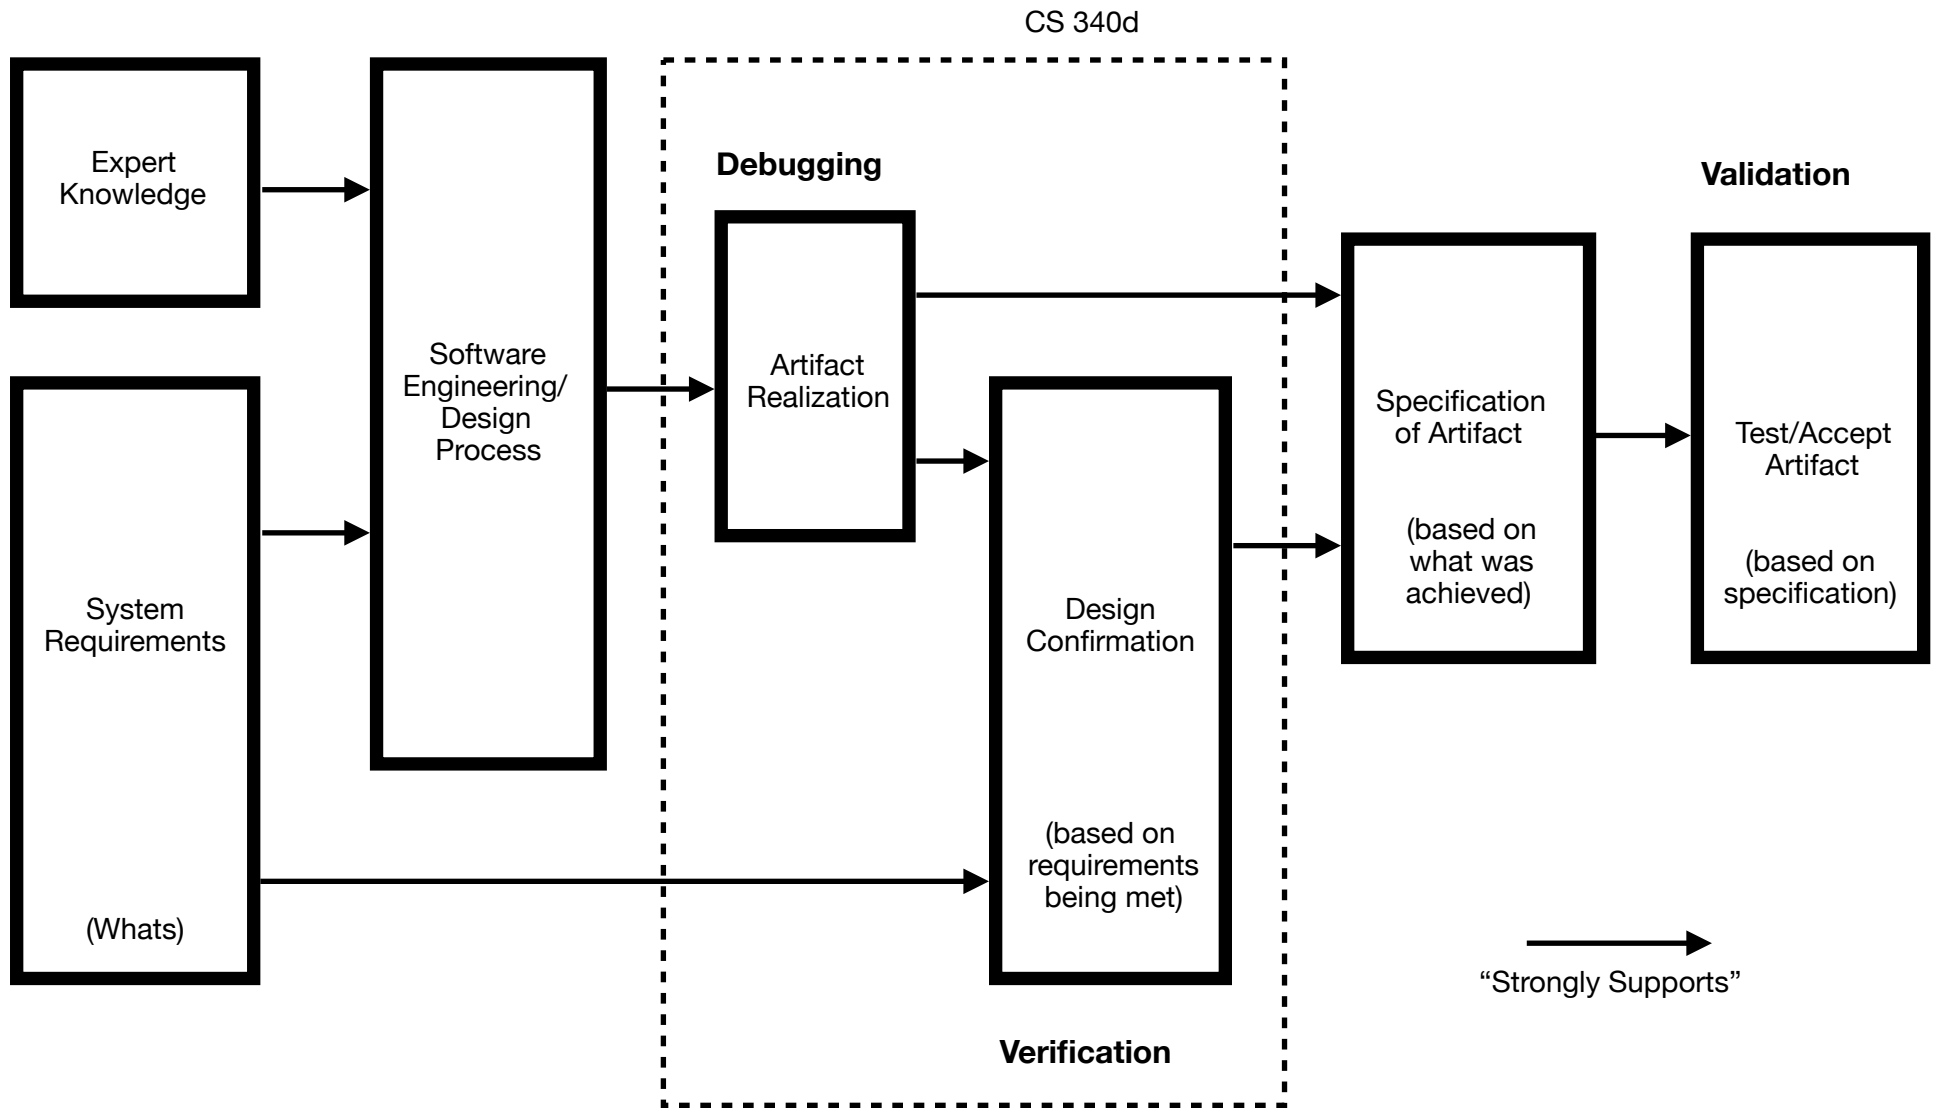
CS 340d

Expert Knowledge

System Requirements

(Whats)

Software Engineering/ Design Process

Debugging

Artifact Realization

Design Confirmation

(based on requirements being met)

Verification

Validation

Specification of Artifact

(based on what was achieved)

Test/Accept Artifact

(based on specification)

“Strongly Supports”